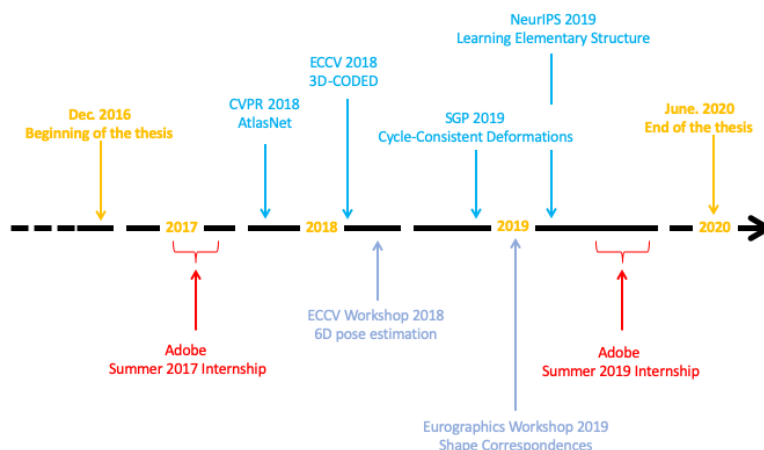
NeurIPS 2019
Learning Elementary Structure

ECCV 2018
3D-CODED

CVPR 2018
AtlasNet

Dec. 2016
Beginning of the thesis

SGP 2019
Cycle-Consistent Deformations

June. 2020
End of the thesis

2017

2018

2019

2020

ECCV Workshop 2018
6D pose estimation

Adobe
Summer 2017 Internship

Adobe
Summer 2019 Internship

Eurographics Workshop 2019
Shape Correspondences